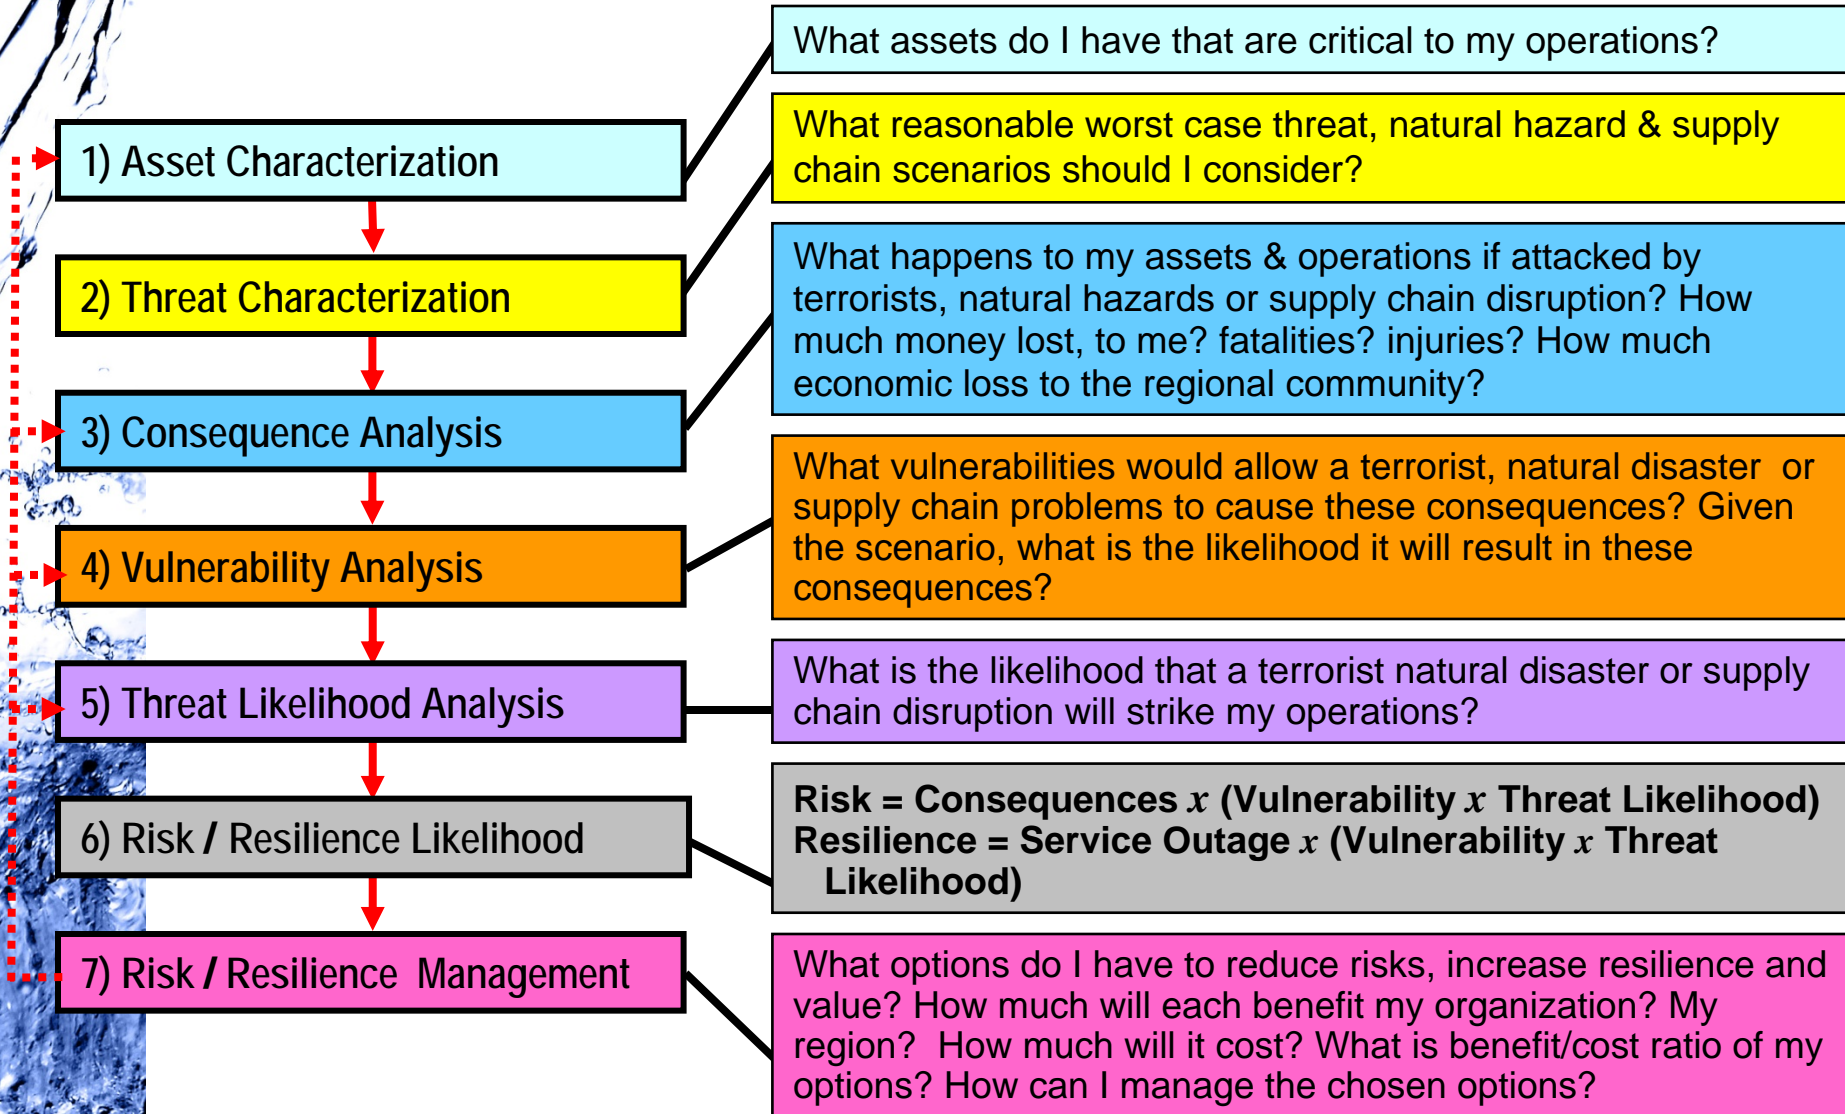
1) Asset Characterization

What assets do I have that are critical to my operations?

2) Threat Characterization

What reasonable worst case threat, natural hazard & supply chain scenarios should I consider?

3) Consequence Analysis

What happens to my assets & operations if attacked by terrorists, natural hazards or supply chain disruption? How much money lost, to me? fatalities? injuries? How much economic loss to the regional community?

4) Vulnerability Analysis

What vulnerabilities would allow a terrorist, natural disaster or supply chain problems to cause these consequences? Given the scenario, what is the likelihood it will result in these consequences?

5) Threat Likelihood Analysis

What is the likelihood that a terrorist natural disaster or supply chain disruption will strike my operations?

6) Risk / Resilience Likelihood

**Risk = Consequences $x$ (Vulnerability $x$ Threat Likelihood)**
**Resilience = Service Outage $x$ (Vulnerability $x$ Threat Likelihood)**

7) Risk / Resilience Management

What options do I have to reduce risks, increase resilience and value? How much will each benefit my organization? My region? How much will it cost? What is benefit/cost ratio of my options? How can I manage the chosen options?